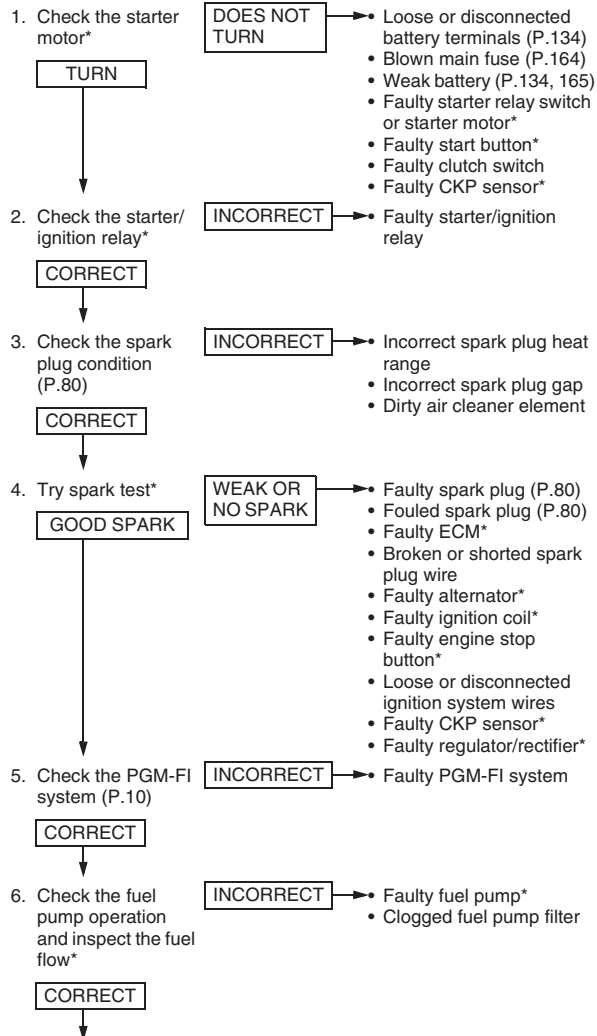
1. Check the starter motor*

DOES NOT TURN

• Loose or disconnected battery terminals (P.134)
• Blown main fuse (P.164)
• Weak battery (P.134, 165)
• Faulty starter relay switch or starter motor*
• Faulty start button*
• Faulty clutch switch
• Faulty CKP sensor*

TURN

2. Check the starter/ ignition relay*

INCORRECT

• Faulty starter/ignition relay

CORRECT

3. Check the spark plug condition (P.80)

INCORRECT

• Incorrect spark plug heat range
• Incorrect spark plug gap
• Dirty air cleaner element

CORRECT

4. Try spark test*

WEAK OR NO SPARK

• Faulty spark plug (P.80)
• Fouled spark plug (P.80)
• Faulty ECM*
• Broken or shorted spark plug wire
• Faulty alternator*
• Faulty ignition coil*
• Faulty engine stop button*
• Loose or disconnected ignition system wires
• Faulty CKP sensor*
• Faulty regulator/rectifier*

GOOD SPARK

5. Check the PGM-FI system (P.10)

INCORRECT

• Faulty PGM-FI system

CORRECT

6. Check the fuel pump operation and inspect the fuel flow*

INCORRECT

• Faulty fuel pump*
• Clogged fuel pump filter

CORRECT